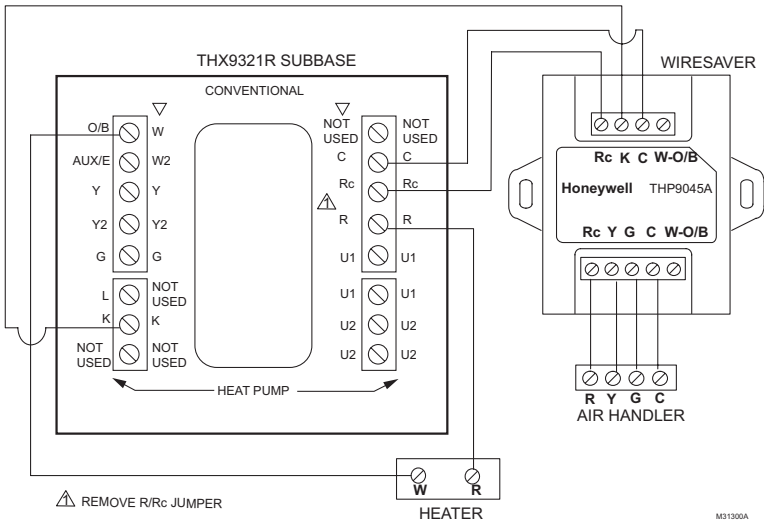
THX9321R SUBBASE

CONVENTIONAL

O/B W
AUX/E W2
Y Y
Y2 Y2
G G

L NOT USED
K K
NOT USED NOT USED

NOT USED NOT USED
C C
Rc Rc
R R
U1 U1

U1 U1
U2 U2
U2 U2

HEAT PUMP

WIRESAVER

Rc K C W-O/B
Honeywell THP9045A
Rc Y G C W-O/B

R Y G C
AIR HANDLER

W R
HEATER

1 REMOVE R/Rc JUMPER

M31300A